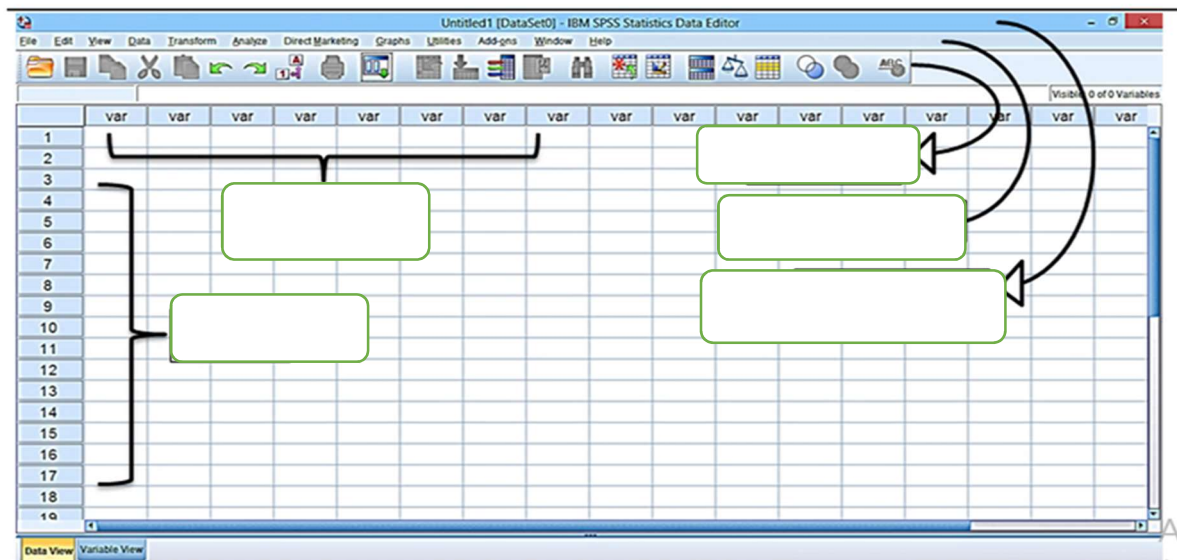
Untitled1 [DataSet0] - IBM SPSS Statistics Data Editor

File Edit View Data Transform Analyze Direct Marketing Graphs Utilities Add-ons Window Help

Visible: 0 of 0 Variables

| | var | var | var | var | var | var | var | var | var | var | var | var | var | var | var | var | var | var |
|---|---|---|---|---|---|---|---|---|---|---|---|---|---|---|---|---|---|---|
| 1 | | | | | | | | | | | | | | | | | | |
| 2 | | | | | | | | | | | | | | | | | | |
| 3 | | | | | | | | | | | | | | | | | | |
| 4 | | | | | | | | | | | | | | | | | | |
| 5 | | | | | | | | | | | | | | | | | | |
| 6 | | | | | | | | | | | | | | | | | | |
| 7 | | | | | | | | | | | | | | | | | | |
| 8 | | | | | | | | | | | | | | | | | | |
| 9 | | | | | | | | | | | | | | | | | | |
| 10 | | | | | | | | | | | | | | | | | | |
| 11 | | | | | | | | | | | | | | | | | | |
| 12 | | | | | | | | | | | | | | | | | | |
| 13 | | | | | | | | | | | | | | | | | | |
| 14 | | | | | | | | | | | | | | | | | | |
| 15 | | | | | | | | | | | | | | | | | | |
| 16 | | | | | | | | | | | | | | | | | | |
| 17 | | | | | | | | | | | | | | | | | | |
| 18 | | | | | | | | | | | | | | | | | | |
| 19 | | | | | | | | | | | | | | | | | | |

Data View Variable View